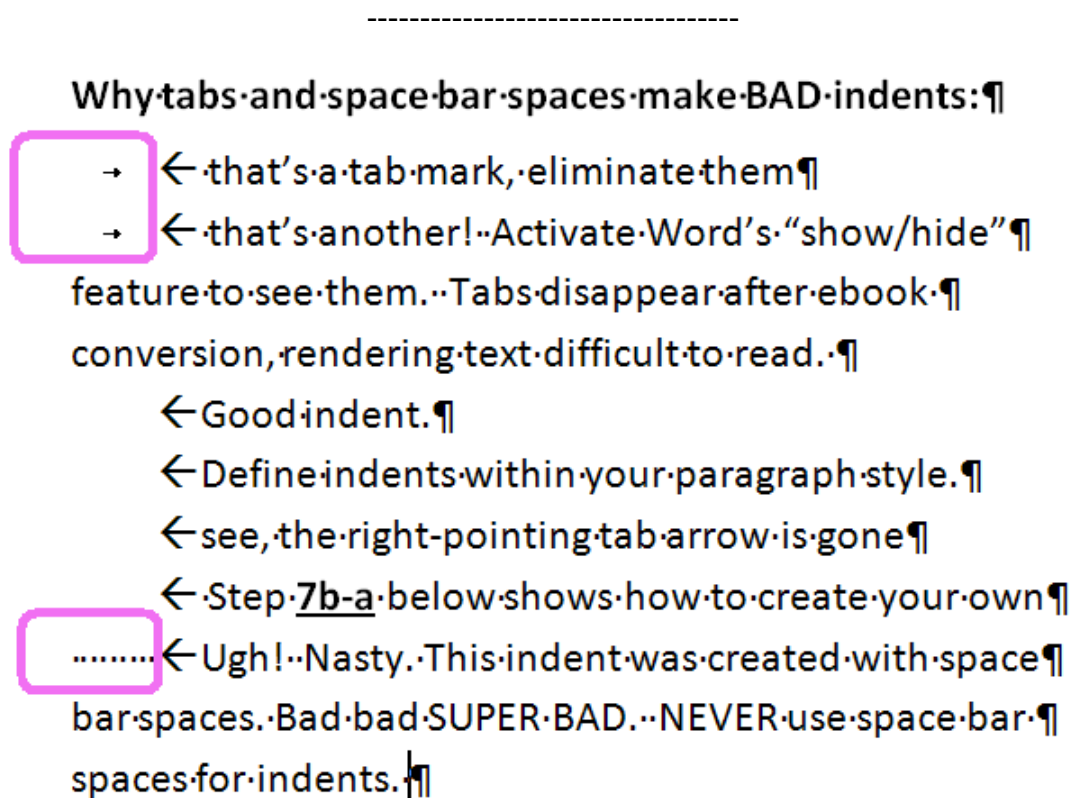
-----------------------------------

**Why·tabs·and·space·bar·spaces·make·BAD·indents:¶**

→ ←·that's·a·tab·mark,·eliminate·them¶

→ ←·that's·another!··Activate·Word's·"show/hide"¶ feature·to·see·them.··Tabs·disappear·after·ebook·¶ conversion,·rendering·text·difficult·to·read.·¶

←Good·indent.¶

←Define·indents·within·your·paragraph·style.¶

←see,·the·right-pointing·tab·arrow·is·gone¶

←·Step·**7b-a**·below·shows·how·to·create·your·own¶

········←Ugh!··Nasty.·This·indent·was·created·with·space¶ bar·spaces.·Bad·bad·SUPER·BAD.··NEVER·use·space·bar·¶ spaces·for·indents.¶